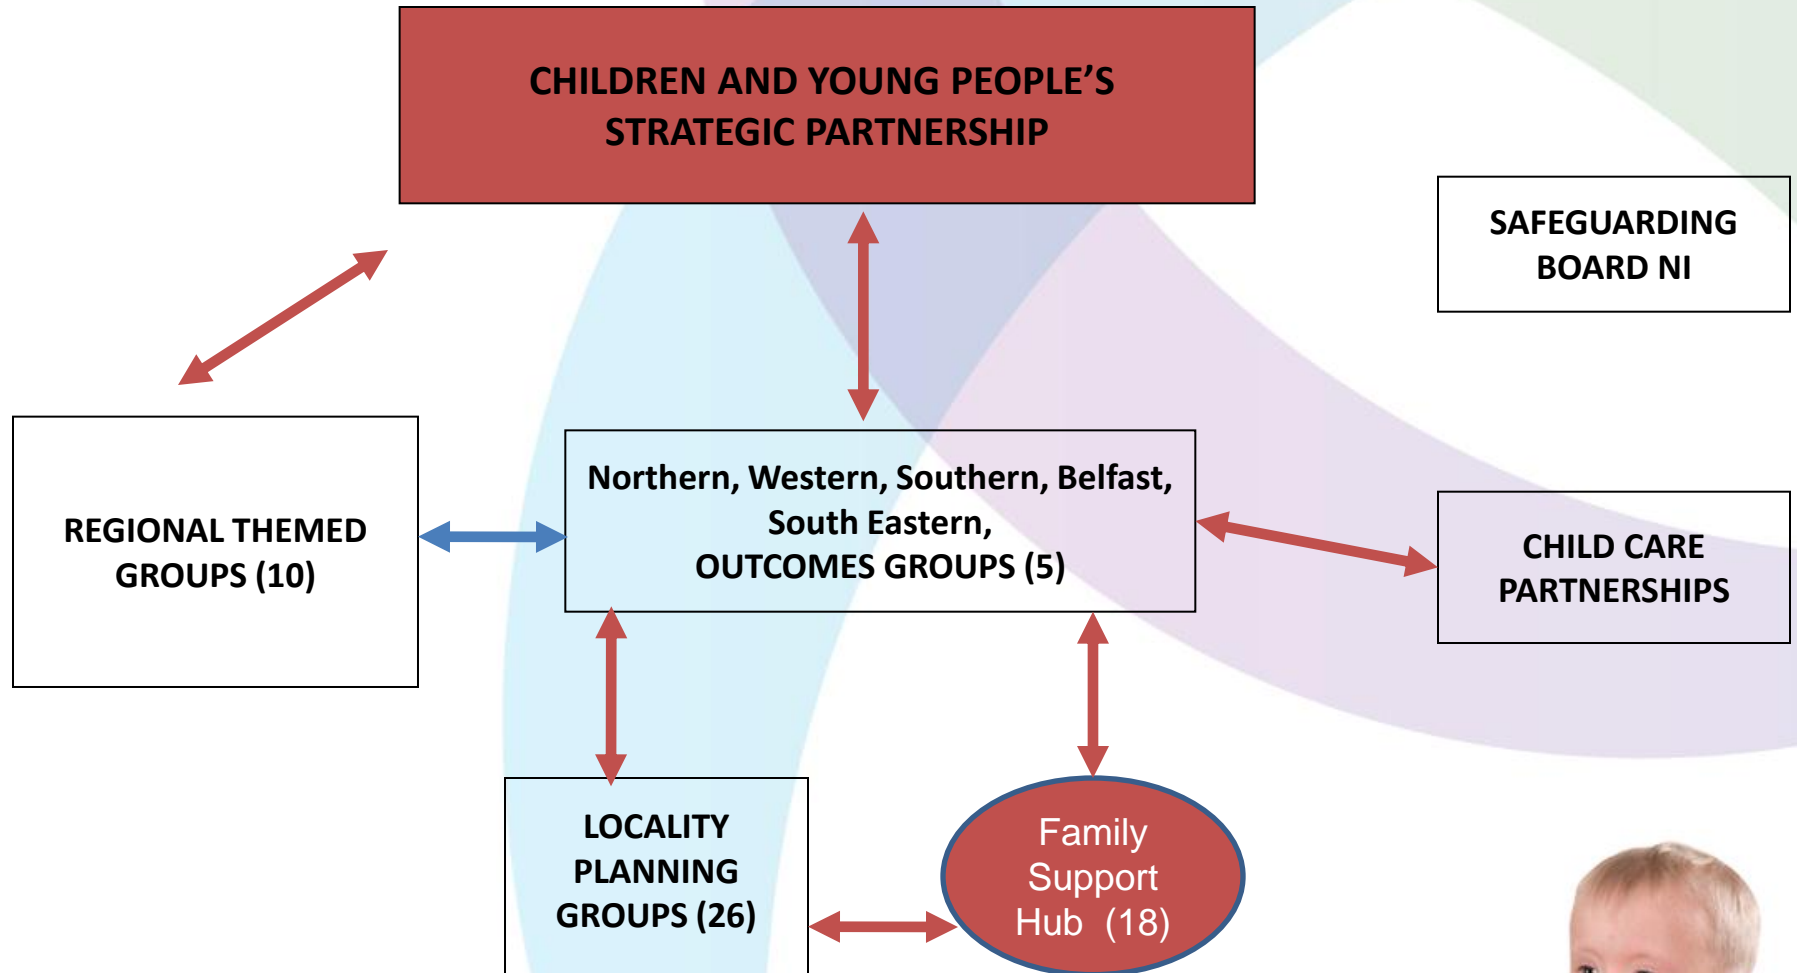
CHILDREN AND YOUNG PEOPLE'S STRATEGIC PARTNERSHIP

SAFEGUARDING BOARD NI

REGIONAL THEMED GROUPS (10)

Northern, Western, Southern, Belfast, South Eastern, OUTCOMES GROUPS (5)

CHILD CARE PARTNERSHIPS

LOCALITY PLANNING GROUPS (26)

Family Support Hub (18)